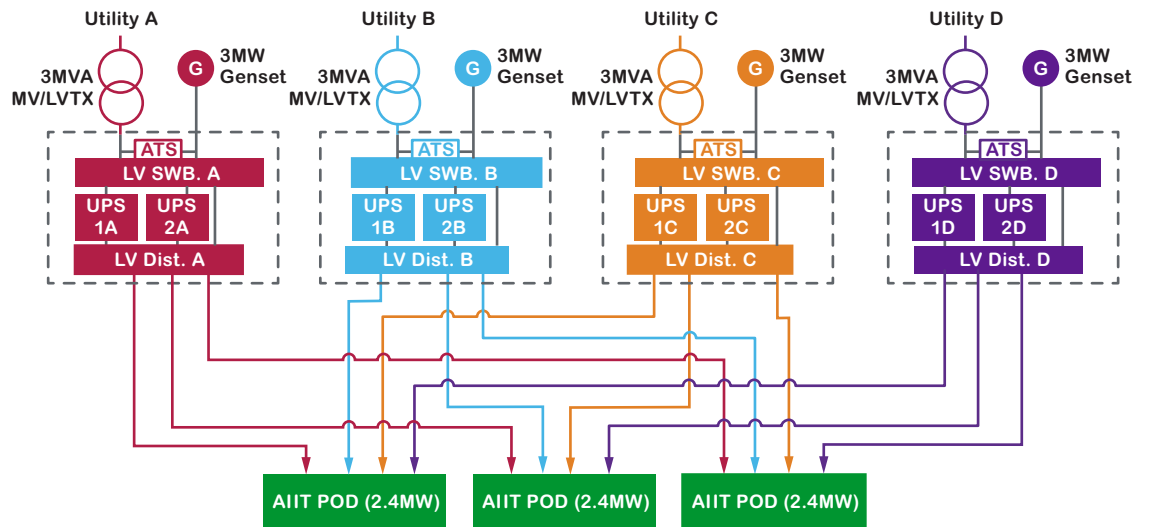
Utility A

3MVA MV/LVTX

G 3MW Genset

ATS

LV SWB. A

UPS 1A

UPS 2A

LV Dist. A

Utility B

3MVA MV/LVTX

G 3MW Genset

ATS

LV SWB. B

UPS 1B

UPS 2B

LV Dist. B

Utility C

3MVA MV/LVTX

G 3MW Genset

ATS

LV SWB. C

UPS 1C

UPS 2C

LV Dist. C

Utility D

3MVA MV/LVTX

G 3MW Genset

ATS

LV SWB. D

UPS 1D

UPS 2D

LV Dist. D

AIIT POD (2.4MW)

AIIT POD (2.4MW)

AIIT POD (2.4MW)